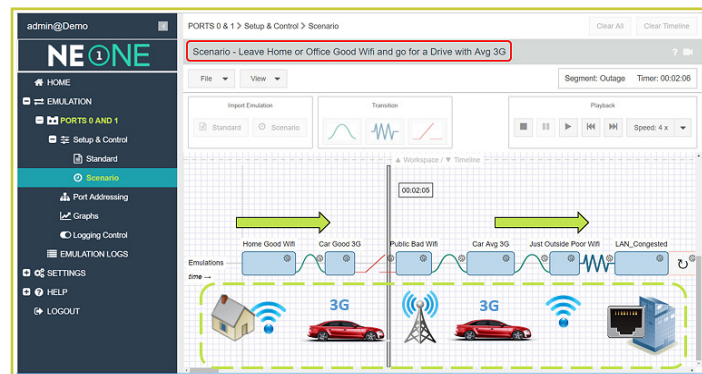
admin@Demo

NE1ONE

HOME

EMULATION

PORTS 0 AND 1

Setup & Control

Standard

Scenario

Port Addressing

Graphs

Logging Control

EMULATION LOGS

SETTINGS

HELP

LOGOUT

PORTS 0 & 1 > Setup & Control > Scenario

Clear All

Clear Timeline

Scenario - Leave Home or Office Good Wifi and go for a Drive with Avg 3G

File

View

Segment: Outage

Timer: 00:02:06

Import Emulation

Standard

Scenario

Transition

Playback

Speed: 4 x

▲ Workspace / ▼ Timeline

00:02:05

Emulations

time →

Home Good Wifi

Car Good 3G

Public Bad Wifi

Car Avg 3G

Just Outside Poor Wifi

LAN_Congested

3G

3G